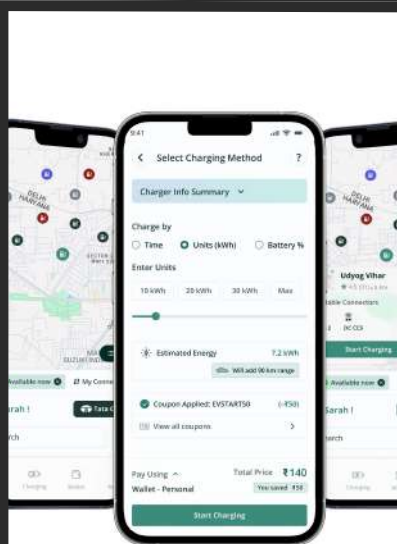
9:41

Select Charging Method

?

Charger Info Summary

Charge by

Time

Units (kWh)

Battery %

Enter Units

10 kWh

20 kWh

30 kWh

Max

Estimated Energy

7.2 kWh

Will add 90 km range

Coupon Applied: EVSTART50

(-₹50)

View all coupons

Pay Using

Wallet - Personal

Total Price ₹140

You saved ₹50

Start Charging

DELHI
HARYANA

Available now

My Conne

arah !

Tata C

rch

Charging

Udyog Vihar

lable Connectors

DC CCS

Start Charging

Available now

arah !

rch

Charging